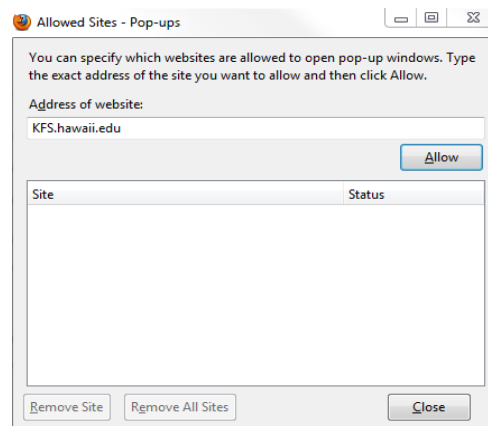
Allowed Sites - Pop-ups

You can specify which websites are allowed to open pop-up windows. Type the exact address of the site you want to allow and then click Allow.

Address of website:

KFS.hawaii.edu

Allow

| Site | Status |
|---|---|

Remove Site

Remove All Sites

Close